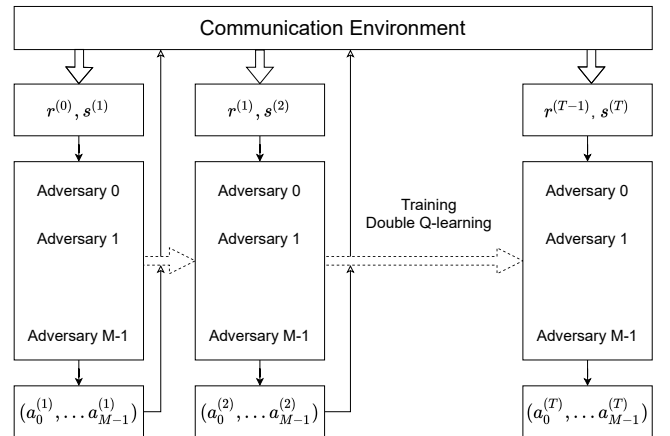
Communication Environment

$r^{(0)}, s^{(1)}$

Adversary 0

Adversary 1

Adversary M-1

$(a_0^{(1)}, \ldots a_{M-1}^{(1)})$

$r^{(1)}, s^{(2)}$

Adversary 0

Adversary 1

Adversary M-1

$(a_0^{(2)}, \ldots a_{M-1}^{(2)})$

Training
Double Q-learning

$r^{(T-1)}, s^{(T)}$

Adversary 0

Adversary 1

Adversary M-1

$(a_0^{(T)}, \ldots a_{M-1}^{(T)})$